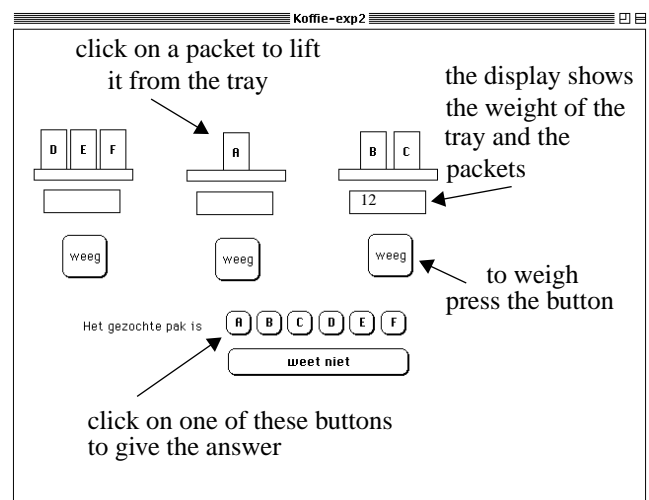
Koffie-exp2

click on a packet to lift it from the tray

the display shows the weight of the tray and the packets

D E F

A

B C

12

weeg

weeg

weeg

to weigh press the button

Het gezochte pak is A B C D E F

weet niet

click on one of these buttons to give the answer